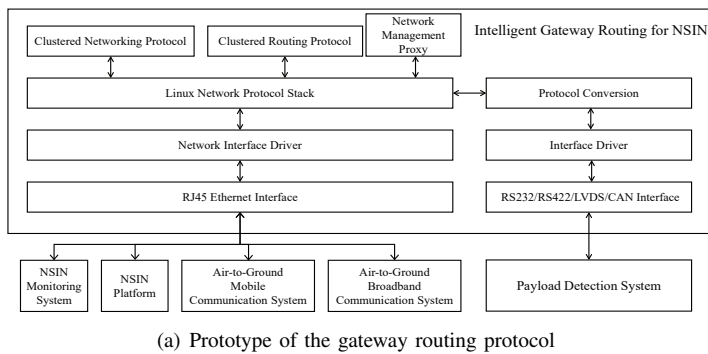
Clustered Networking Protocol

Clustered Routing Protocol

Network Management Proxy

Intelligent Gateway Routing for NSIN

Linux Network Protocol Stack

Protocol Conversion

Network Interface Driver

Interface Driver

RJ45 Ethernet Interface

RS232/RS422/LVDS/CAN Interface

NSIN Monitoring System

NSIN Platform

Air-to-Ground Mobile Communication System

Air-to-Ground Broadband Communication System

Payload Detection System

(a) Prototype of the gateway routing protocol